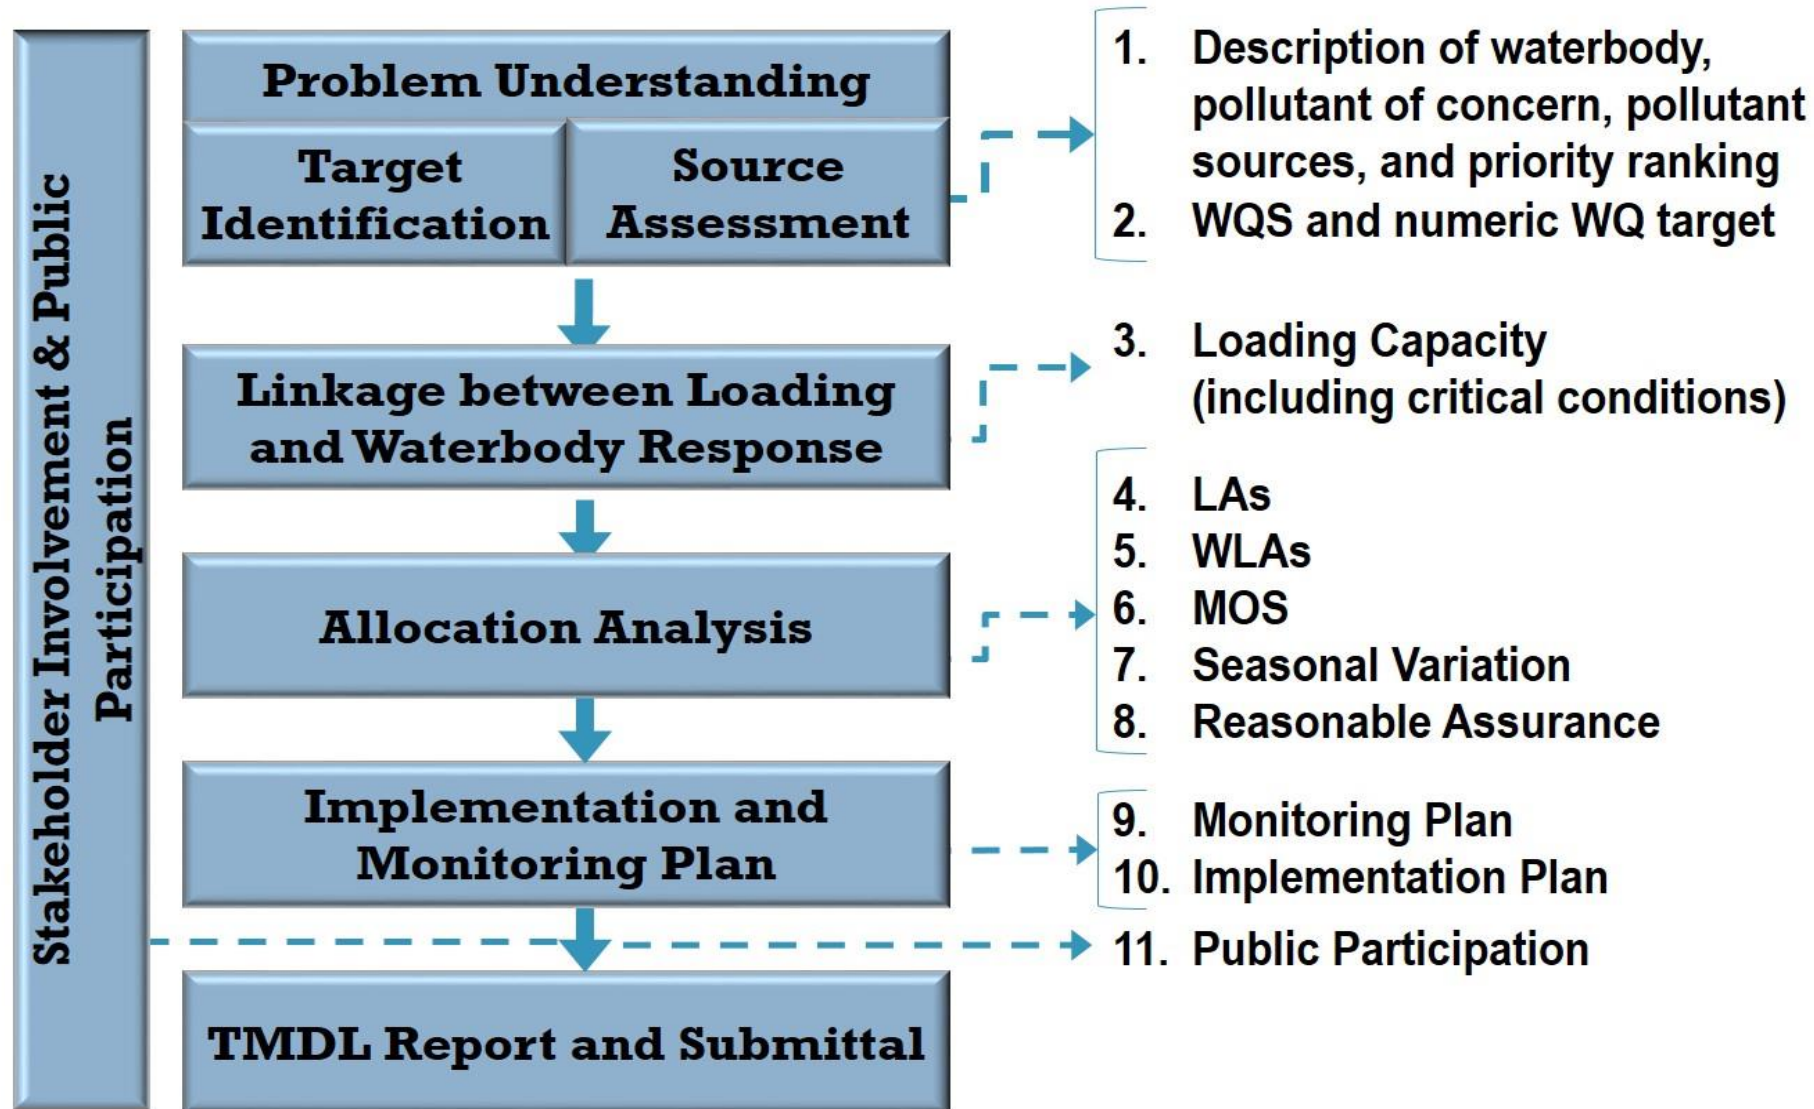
Stakeholder Involvement & Public Participation

Problem Understanding

Target Identification

Source Assessment

Linkage between Loading and Waterbody Response

Allocation Analysis

Implementation and Monitoring Plan

TMDL Report and Submittal

1. Description of waterbody, pollutant of concern, pollutant sources, and priority ranking
2. WQS and numeric WQ target

3. Loading Capacity (including critical conditions)

4. LAs
5. WLAs
6. MOS
7. Seasonal Variation
8. Reasonable Assurance

9. Monitoring Plan
10. Implementation Plan

11. Public Participation